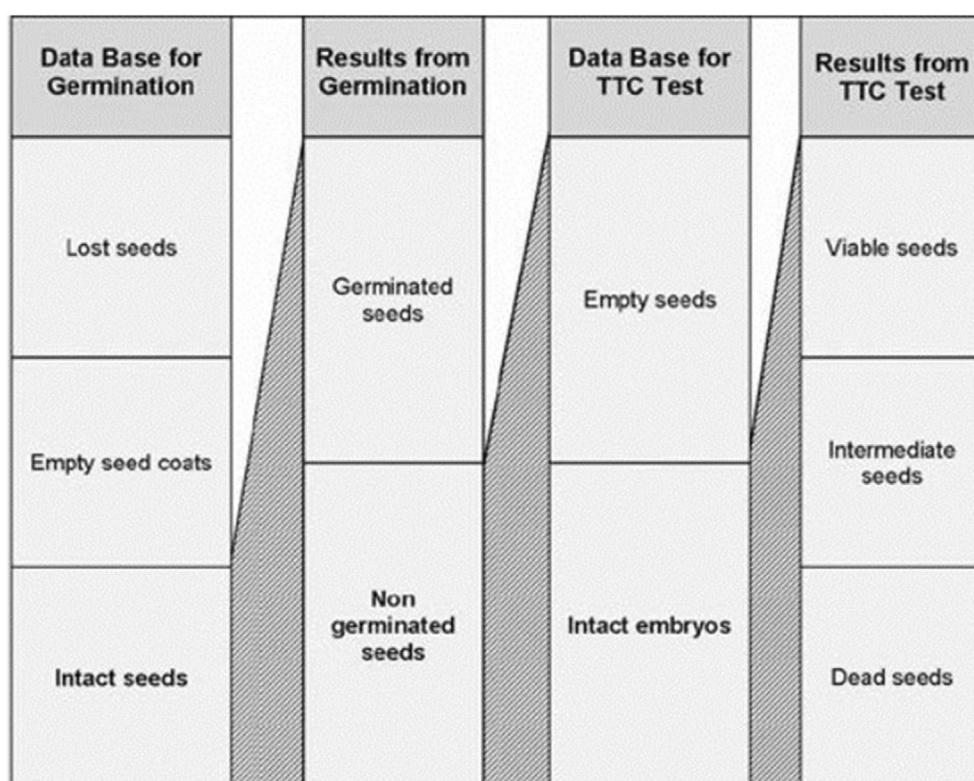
Data Base for Germination

Lost seeds

Empty seed coats

Intact seeds

Results from Germination

Germinated seeds

Non germinated seeds

Data Base for TTC Test

Empty seeds

Intact embryos

Results from TTC Test

Viable seeds

Intermediate seeds

Dead seeds